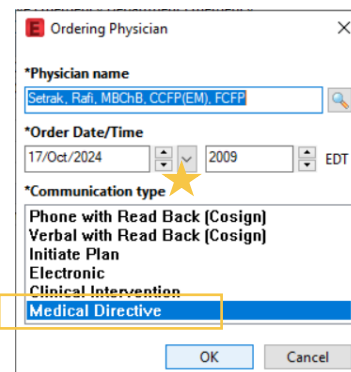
E Ordering Physician

*Physician name
Setrak, Rafi, MBChB, CCFP(EM), FCFP

*Order Date/Time
17/Oct/2024 2009 EDT

*Communication type
Phone with Read Back (Cosign)
Verbal with Read Back (Cosign)
Initiate Plan
Electronic
Clinical Intervention
Medical Directive

OK Cancel